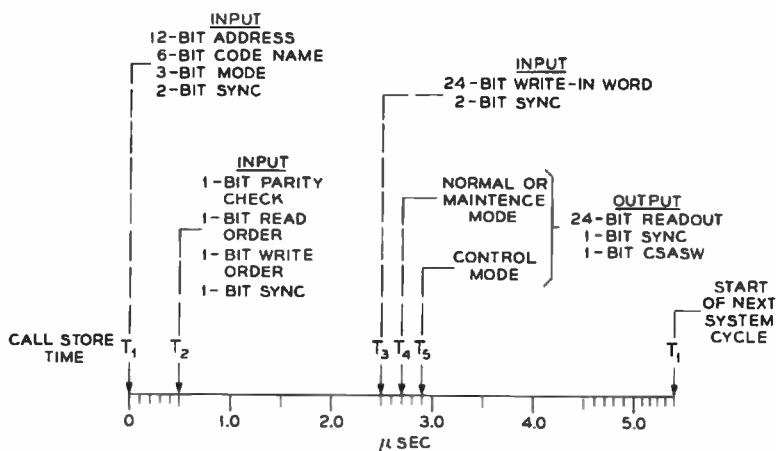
INPUT
12-BIT ADDRESS
6-BIT CODE NAME
3-BIT MODE
2-BIT SYNC

INPUT
24-BIT WRITE-IN WORD
2-BIT SYNC

INPUT
1-BIT PARITY CHECK
1-BIT READ ORDER
1-BIT WRITE ORDER
1-BIT SYNC

NORMAL OR MAINTENCE MODE

CONTROL MODE

OUTPUT
24-BIT READOUT
1-BIT SYNC
1-BIT CSASW

START OF NEXT SYSTEM CYCLE

CALL STORE TIME

$T_1$ $T_2$ $T_3$ $T_4$ $T_5$ $T_1$

0 1.0 2.0 3.0 4.0 5.0

$\mu$ SEC